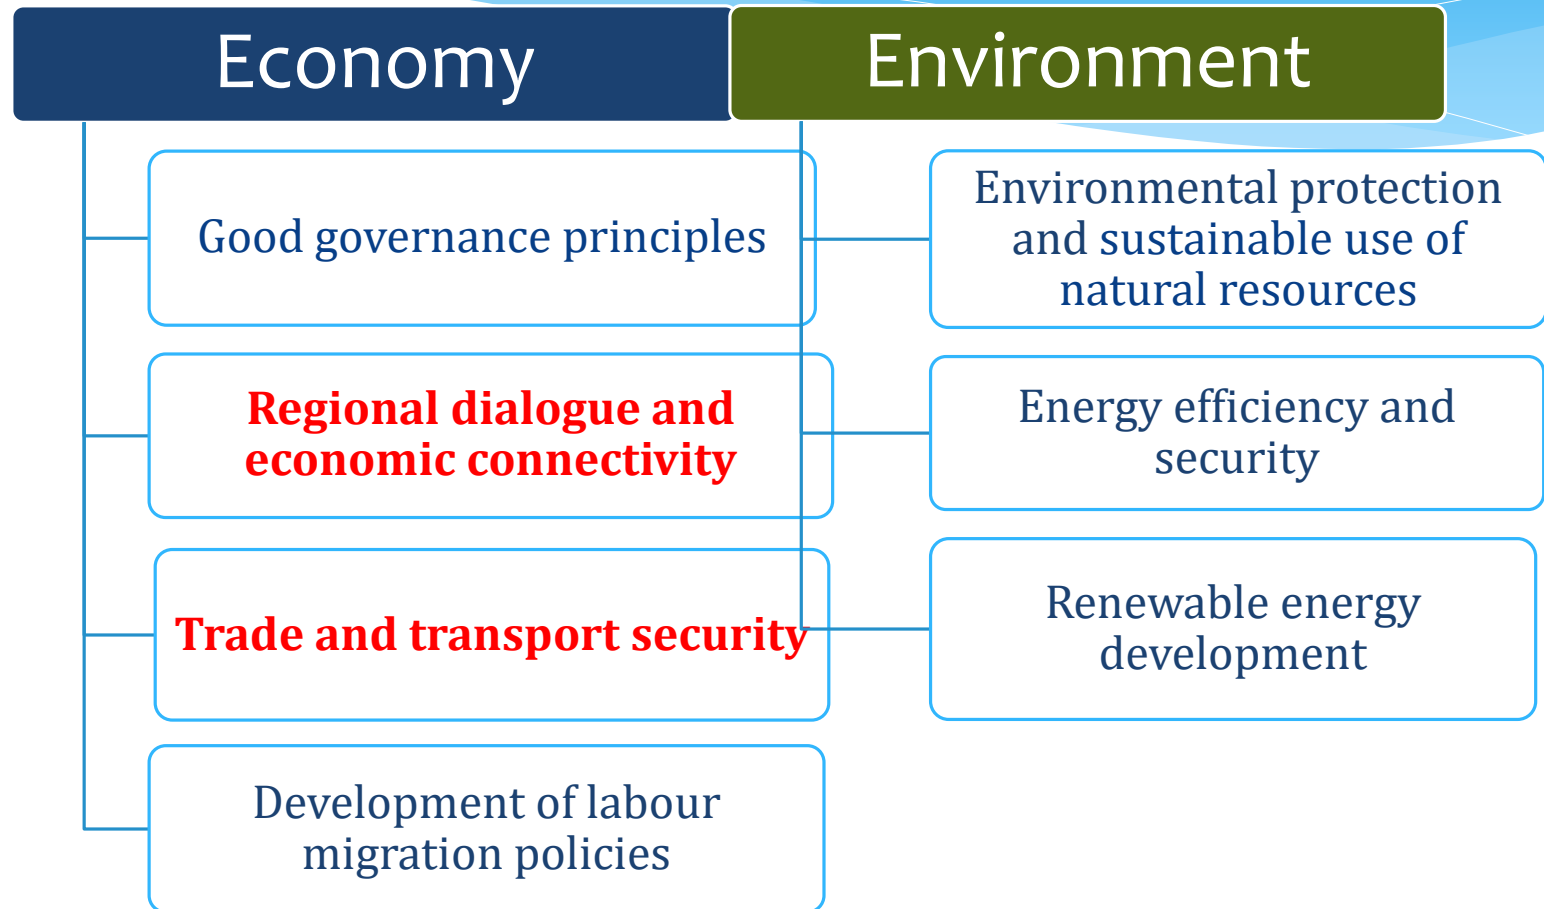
Economy

Good governance principles

Regional dialogue and economic connectivity

Trade and transport security

Development of labour migration policies

Environment

Environmental protection and sustainable use of natural resources

Energy efficiency and security

Renewable energy development